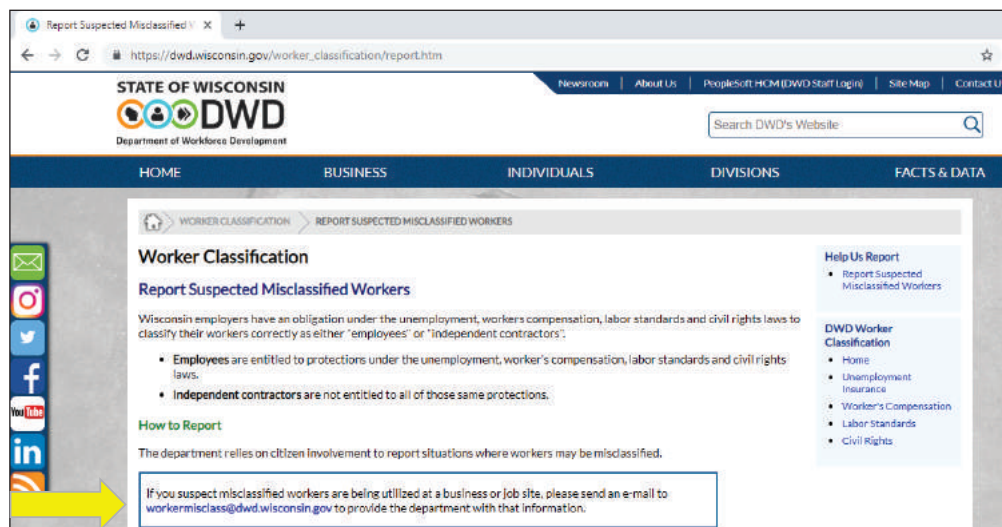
Report Suspected Misclassified W ×

https://dwd.wisconsin.gov/worker_classification/report.htm

STATE OF WISCONSIN
DWD
Department of Workforce Development

Newsroom | About Us | PeopleSoft HCM (DWD Staff Login) | Site Map | Contact U

Search DWD's Website

HOME BUSINESS INDIVIDUALS DIVISIONS FACTS & DATA

WORKER CLASSIFICATION > REPORT SUSPECTED MISCLASSIFIED WORKERS

Worker Classification

Report Suspected Misclassified Workers

Wisconsin employers have an obligation under the unemployment, workers compensation, labor standards and civil rights laws to classify their workers correctly as either "employees" or "independent contractors".

- **Employees** are entitled to protections under the unemployment, worker's compensation, labor standards and civil rights laws.
- **Independent contractors** are not entitled to all of those same protections.

How to Report

The department relies on citizen involvement to report situations where workers may be misclassified.

If you suspect misclassified workers are being utilized at a business or job site, please send an e-mail to workermisclass@dwd.wisconsin.gov to provide the department with that information.

Help Us Report
- Report Suspected Misclassified Workers

DWD Worker Classification
- Home
- Unemployment Insurance
- Worker's Compensation
- Labor Standards
- Civil Rights

YouTube
in